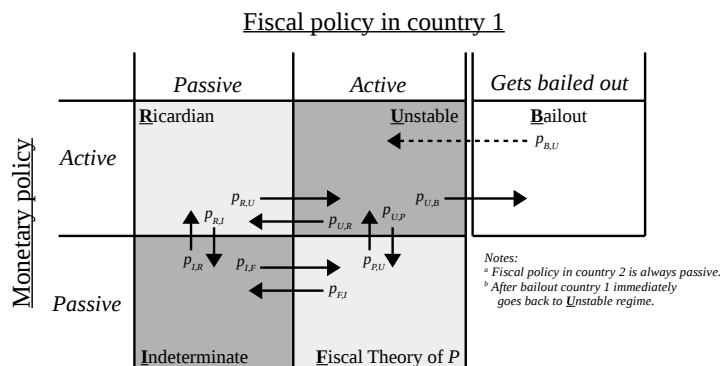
Fiscal policy in country 1

| | Passive | Active | Gets bailed out |
|---|---|---|---|
| Active | Ricardian | Unstable | Bailout |
| Passive | Indeterminate | Fiscal Theory of P | |

Monetary policy

$p_{B,U}$

$p_{R,U}$

$p_{U,R}$

$p_{U,B}$

$p_{R,I}$

$p_{U,P}$

$p_{I,R}$

$p_{I,F}$

$p_{P,U}$

$p_{F,I}$

Notes:
$^a$ Fiscal policy in country 2 is always passive.
$^b$ After bailout country 1 immediately goes back to Unstable regime.